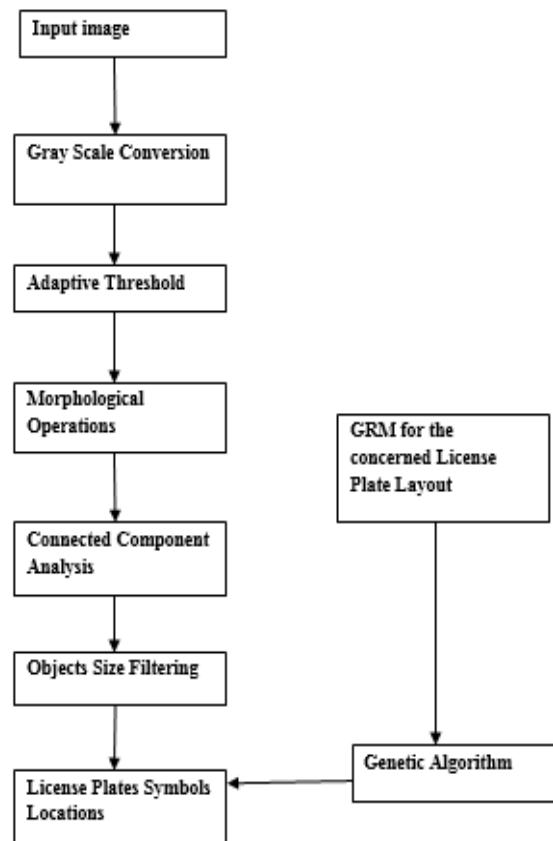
Input image

Gray Scale Conversion

Adaptive Threshold

Morphological Operations

Connected Component Analysis

Objects Size Filtering

License Plates Symbols Locations

GRM for the concerned License Plate Layout

Genetic Algorithm